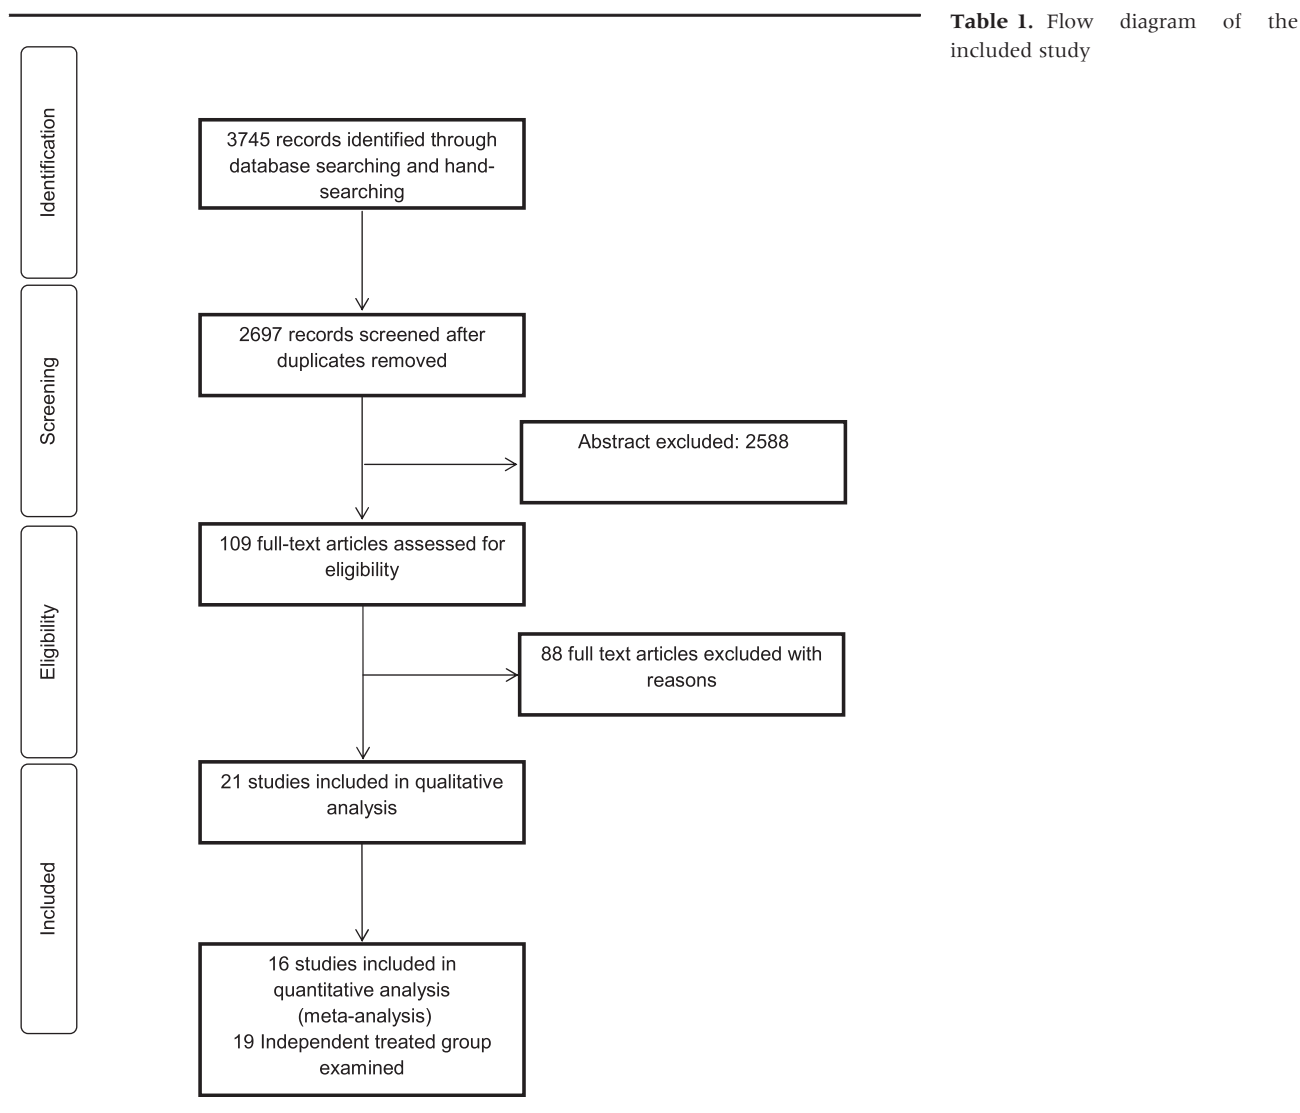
Table 1. Flow diagram of the included study

Identification

3745 records identified through database searching and hand-searching

Screening

2697 records screened after duplicates removed

Abstract excluded: 2588

Eligibility

109 full-text articles assessed for eligibility

88 full text articles excluded with reasons

Included

21 studies included in qualitative analysis

16 studies included in quantitative analysis (meta-analysis)
19 Independent treated group examined